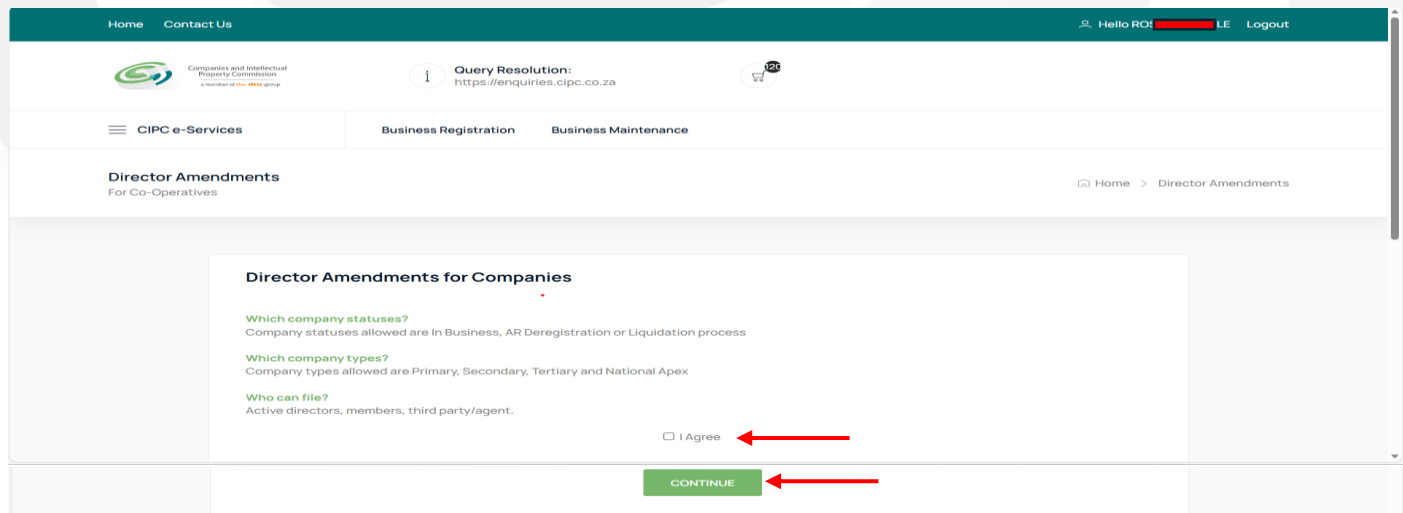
Home Contact Us

Hello ROS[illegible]LE Logout

Companies and Intellectual Property Commission
a member of the dtic group

Query Resolution:
https://enquiries.cipc.co.za

120

CIPC e-Services

Business Registration Business Maintenance

Director Amendments
For Co-Operatives

Home > Director Amendments

Director Amendments for Companies

Which company statuses?
Company statuses allowed are In Business, AR Deregistration or Liquidation process

Which company types?
Company types allowed are Primary, Secondary, Tertiary and National Apex

Who can file?
Active directors, members, third party/agent.

I Agree

CONTINUE